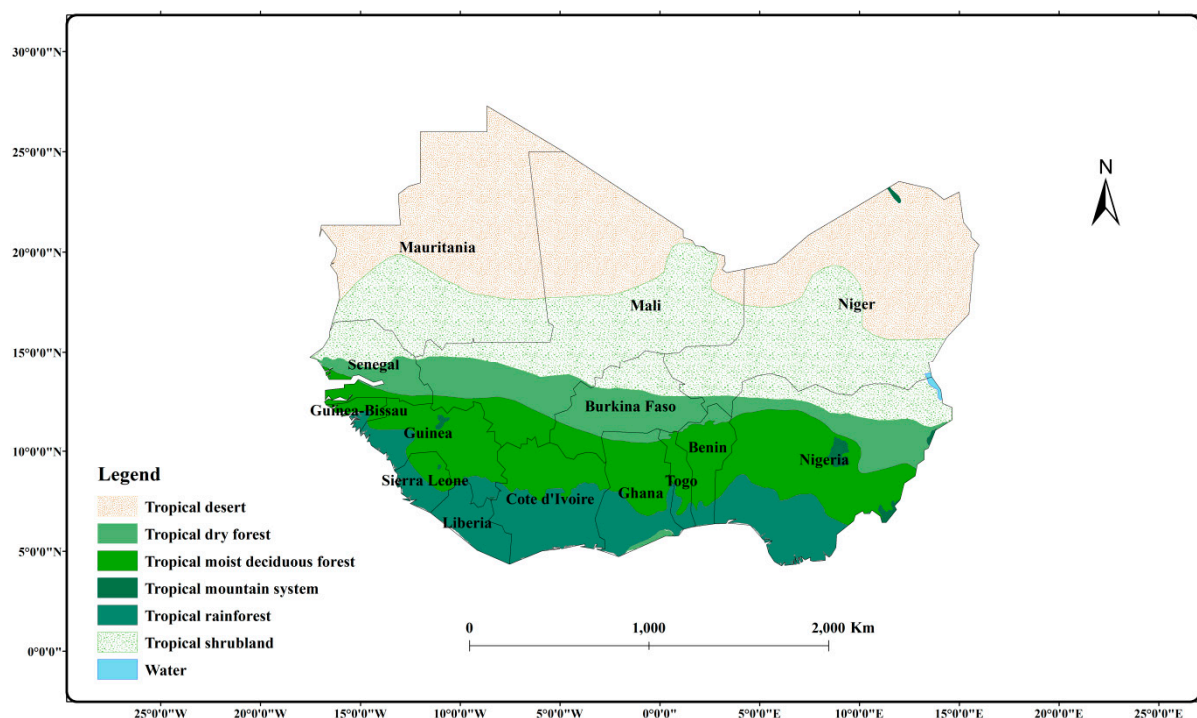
30°0'0"N

25°0'0"N

20°0'0"N

15°0'0"N

10°0'0"N

5°0'0"N

0°0'0"

N

Mauritania

Mali

Niger

Senegal

Guinea-Bissau

Guinea

Burkina Faso

Benin

Nigeria

Sierra Leone

Togo

Cote d'Ivoire

Ghana

Liberia

Legend

Tropical desert

Tropical dry forest

Tropical moist deciduous forest

Tropical mountain system

Tropical rainforest

Tropical shrubland

Water

0 1,000 2,000 Km

25°0'0"W 20°0'0"W 15°0'0"W 10°0'0"W 5°0'0"W 0°0'0" 5°0'0"E 10°0'0"E 15°0'0"E 20°0'0"E 25°0'0"E